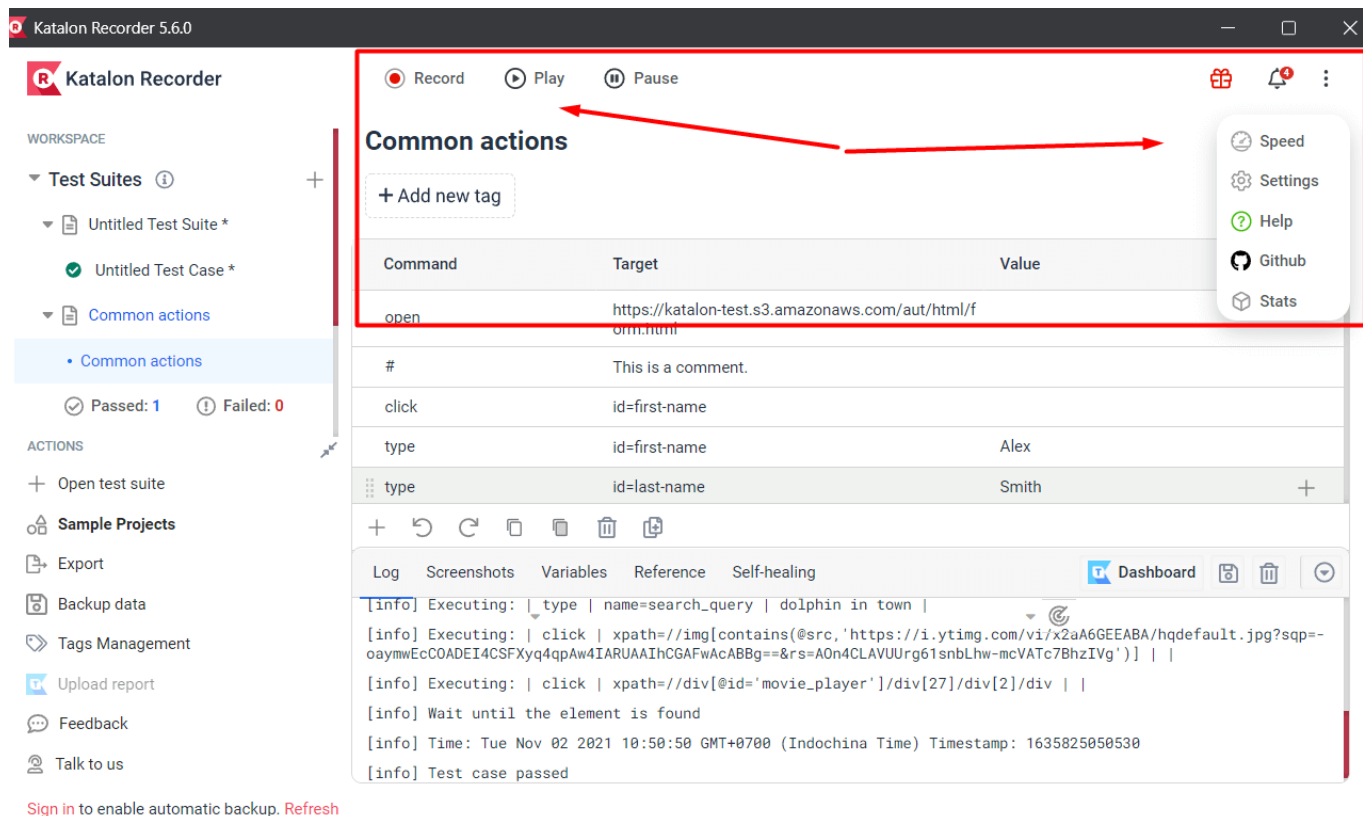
Katalon Recorder 5.6.0

Katalon Recorder

WORKSPACE

Test Suites

Untitled Test Suite *

Untitled Test Case *

Common actions

• Common actions

Passed: 1 Failed: 0

ACTIONS

Open test suite

Sample Projects

Export

Backup data

Tags Management

Upload report

Feedback

Talk to us

Sign in to enable automatic backup. Refresh

Record Play Pause

4

Common actions

+ Add new tag

Speed
Settings
Help
Github
Stats

| Command | Target | Value |
|---|---|---|
| open | https://katalon-test.s3.amazonaws.com/aut/html/form.html | |
| # | This is a comment. | |
| click | id=first-name | |
| type | id=first-name | Alex |
| type | id=last-name | Smith |

Log Screenshots Variables Reference Self-healing Dashboard

[info] Executing: | type | name=search_query | dolphin in town |

[info] Executing: | click | xpath=//img[contains(@src,'https://i.ytimg.com/vi/x2aA6GEEABA/hqdefault.jpg?sqp=-oaymwEcCOADEI4CSFXyq4qpAw4IARUAAIhCGAFwAcABBg==&rs=AOn4CLAVUUrg61snbLhw-mcVATc7BhzIVg')] | |

[info] Executing: | click | xpath=//div[@id='movie_player']/div[27]/div[2]/div | |

[info] Wait until the element is found

[info] Time: Tue Nov 02 2021 10:50:50 GMT+0700 (Indochina Time) Timestamp: 1635825050530

[info] Test case passed